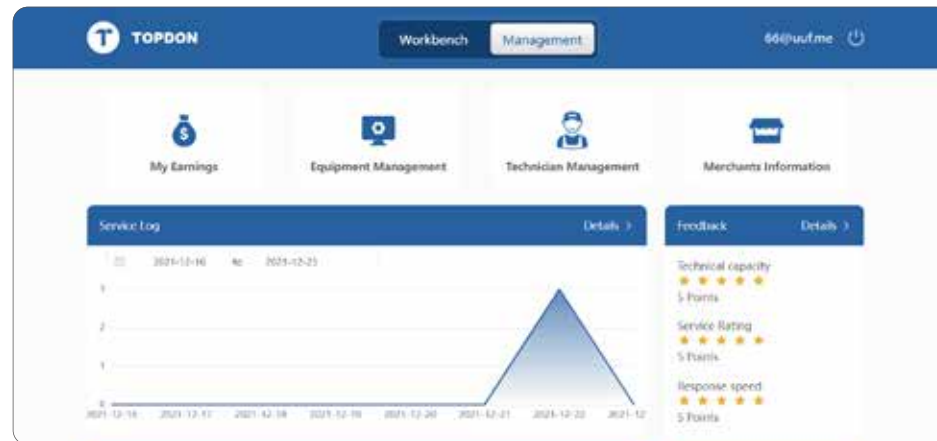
TOPDON

Workbench Management

66@uuf.me

My Earnings

Equipment Management

Technician Management

Merchants Information

Service Log

Details >

2021-12-16 to 2021-12-23

3
2
1
0

2021-12-16 2021-12-17 2021-12-18 2021-12-19 2021-12-20 2021-12-21 2021-12-22 2021-12

Feedback

Details >

Technical capacity
★ ★ ★ ★ ★
5 Points

Service Rating
★ ★ ★ ★ ★
5 Points

Response speed
★ ★ ★ ★ ★
5 Points